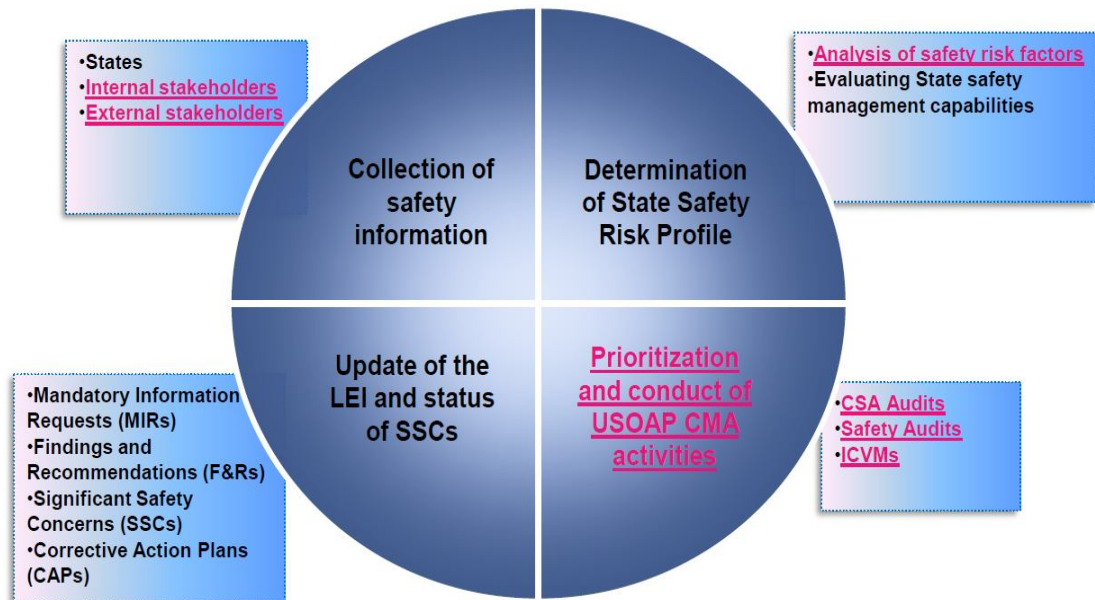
•States
•Internal stakeholders
•External stakeholders

Collection of safety information

Determination of State Safety Risk Profile

•Analysis of safety risk factors
•Evaluating State safety management capabilities

•Mandatory Information Requests (MIRs)
•Findings and Recommendations (F&Rs)
•Significant Safety Concerns (SSCs)
•Corrective Action Plans (CAPs)

Update of the LEI and status of SSCs

Prioritization and conduct of USOAP CMA activities

•CSA Audits
•Safety Audits
•ICVMs